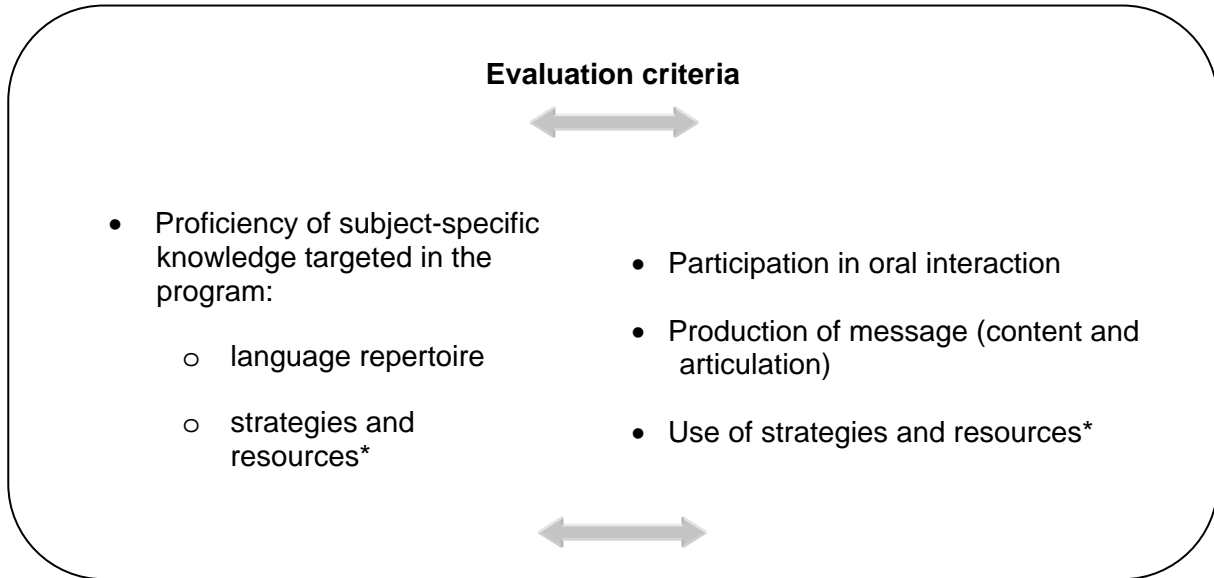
**Evaluation criteria**

- Proficiency of subject-specific knowledge targeted in the program:
  - o language repertoire
  - o strategies and resources*

- Participation in oral interaction
- Production of message (content and articulation)
- Use of strategies and resources*